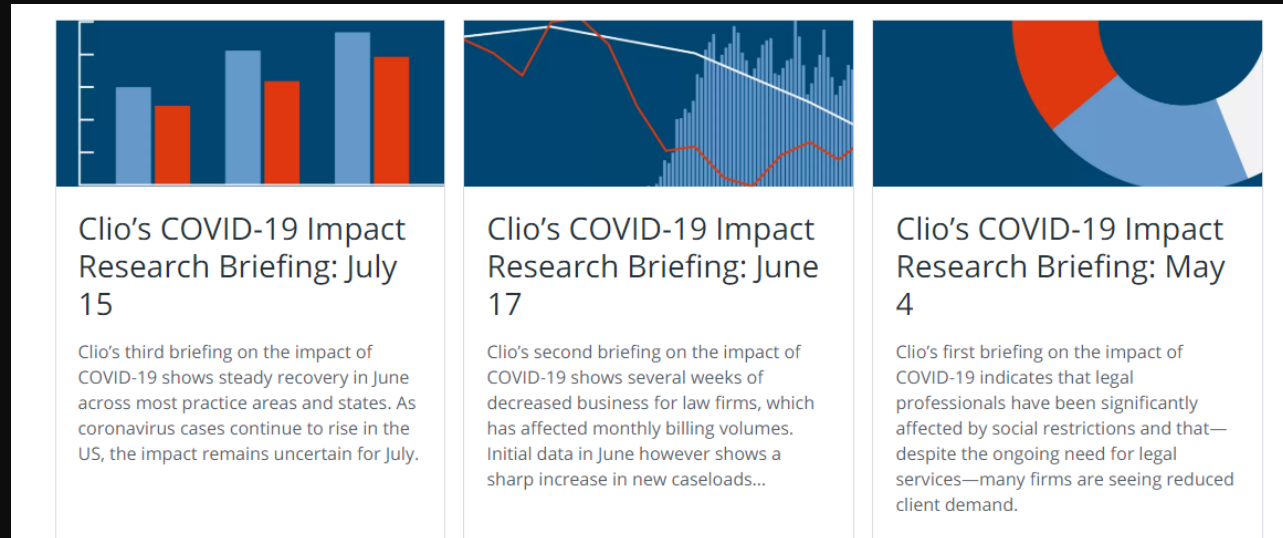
Clio’s COVID-19 Impact Research Briefing: July 15

Clio’s third briefing on the impact of COVID-19 shows steady recovery in June across most practice areas and states. As coronavirus cases continue to rise in the US, the impact remains uncertain for July.

Clio’s COVID-19 Impact Research Briefing: June 17

Clio’s second briefing on the impact of COVID-19 shows several weeks of decreased business for law firms, which has affected monthly billing volumes. Initial data in June however shows a sharp increase in new caseloads...

Clio’s COVID-19 Impact Research Briefing: May 4

Clio’s first briefing on the impact of COVID-19 indicates that legal professionals have been significantly affected by social restrictions and that—despite the ongoing need for legal services—many firms are seeing reduced client demand.